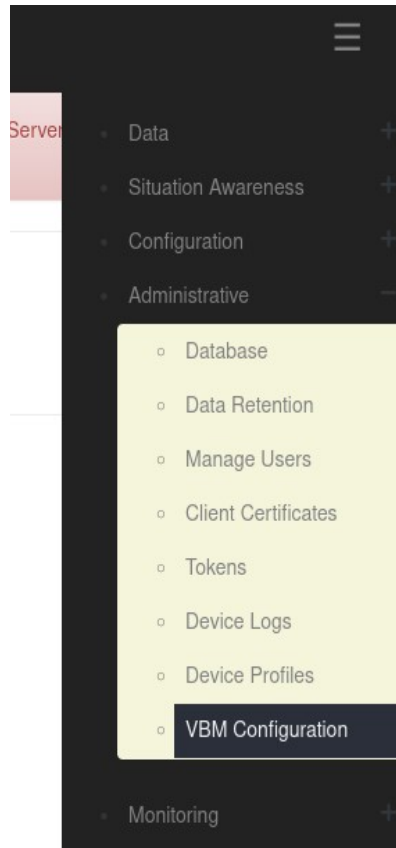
Server

Data +

Situation Awareness +

Configuration +

Administrative −

Database

Data Retention

Manage Users

Client Certificates

Tokens

Device Logs

Device Profiles

VBM Configuration

Monitoring +